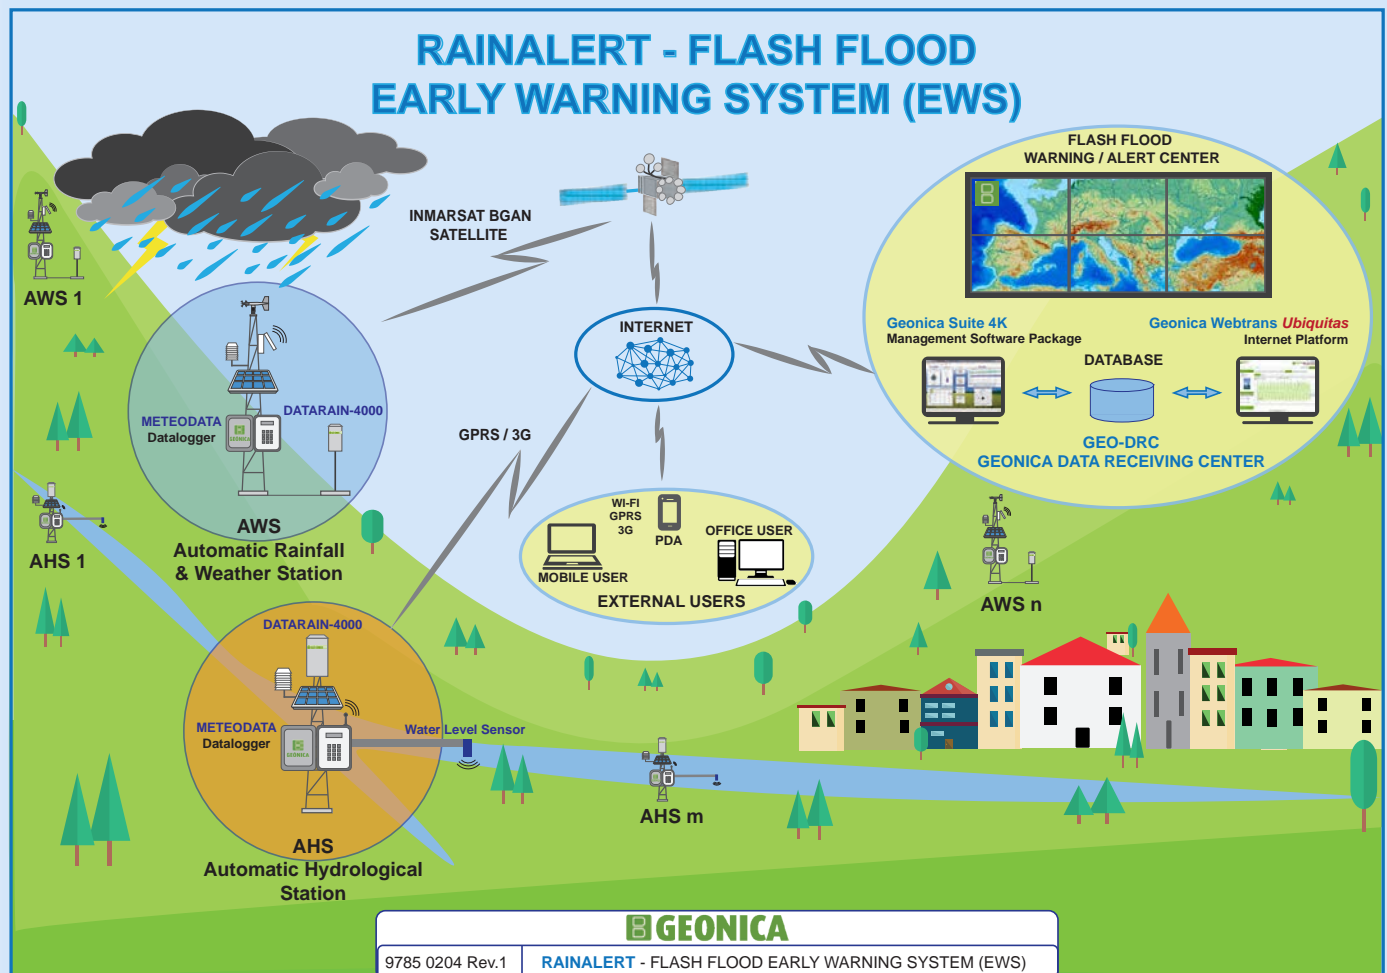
RAINALERT - FLASH FLOOD
EARLY WARNING SYSTEM (EWS)

AWS 1

INMARSAT BGAN SATELLITE

FLASH FLOOD
WARNING / ALERT CENTER

Geonica Suite 4K
Management Software Package

Geonica Webtrans Ubiquitas
Internet Platform

DATABASE

GEO-DRC
GEONICA DATA RECEIVING CENTER

INTERNET

METEODATA
Datalogger

DATARAIN-4000

AWS
Automatic Rainfall
& Weather Station

AHS 1

GPRS / 3G

WI-FI
GPRS
3G

PDA

OFFICE USER

MOBILE USER

EXTERNAL USERS

AWS n

DATARAIN-4000

METEODATA
Datalogger

Water Level Sensor

AHS m

AHS
Automatic Hydrological
Station

GEONICA

| 9785 0204 Rev.1 | RAINALERT - FLASH FLOOD EARLY WARNING SYSTEM (EWS) |
|---|---|